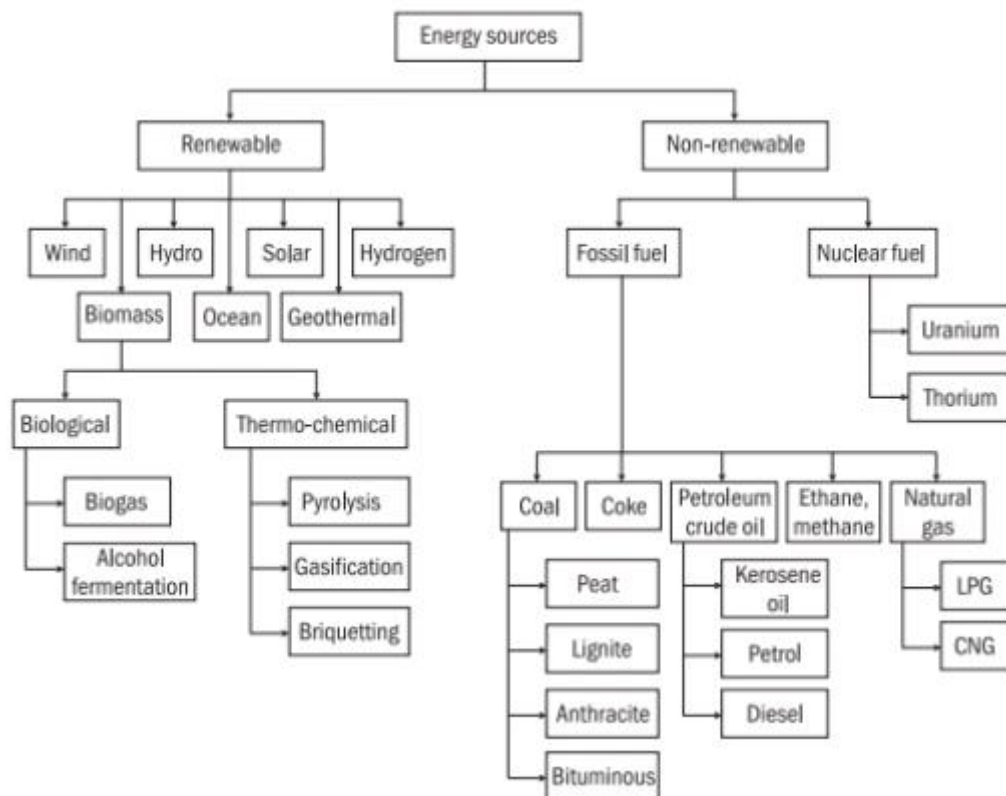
Energy sources

Renewable

Non-renewable

Wind

Hydro

Solar

Hydrogen

Biomass

Ocean

Geothermal

Biological

Thermo-chemical

Biogas

Alcohol fermentation

Pyrolysis

Gasification

Briquetting

Fossil fuel

Nuclear fuel

Uranium

Thorium

Coal

Coke

Petroleum crude oil

Ethane, methane

Natural gas

Peat

Lignite

Anthracite

Bituminous

Kerosene oil

Petrol

Diesel

LPG

CNG